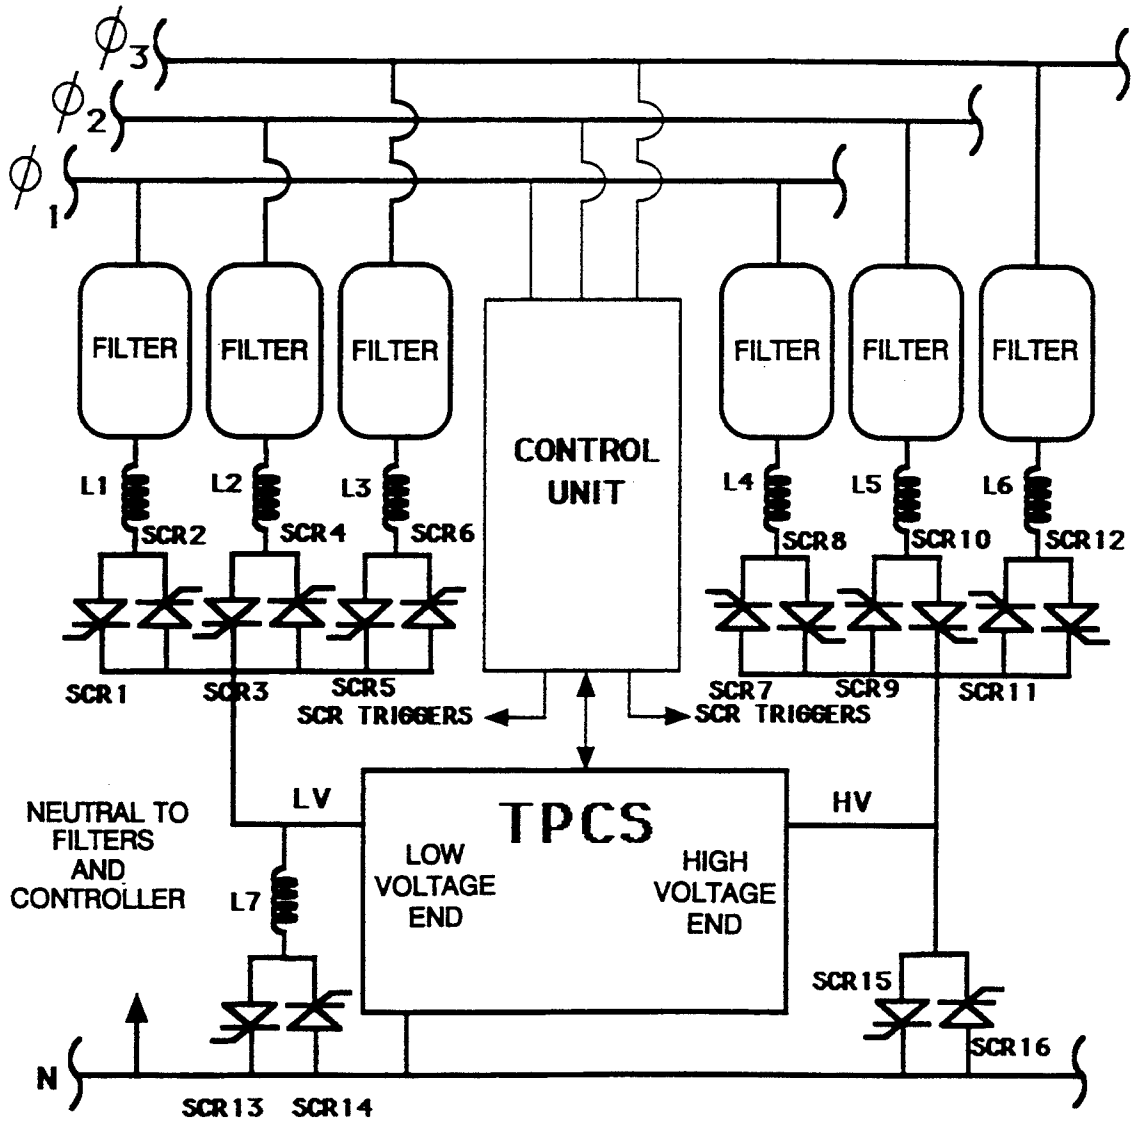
$\phi_3$
$\phi_2$
$\phi_1$

FILTER FILTER FILTER

CONTROL UNIT

FILTER FILTER FILTER

L1 SCR2 L2 SCR4 L3 SCR6

L4 SCR8 L5 SCR10 L6 SCR12

SCR1 SCR3 SCR5

SCR7 SCR9 SCR11

SCR TRIGGERS SCR TRIGGERS

LV

TPCS

HV

LOW VOLTAGE END

HIGH VOLTAGE END

NEUTRAL TO FILTERS AND CONTROLLER

L7

SCR15

SCR16

N

SCR13 SCR14